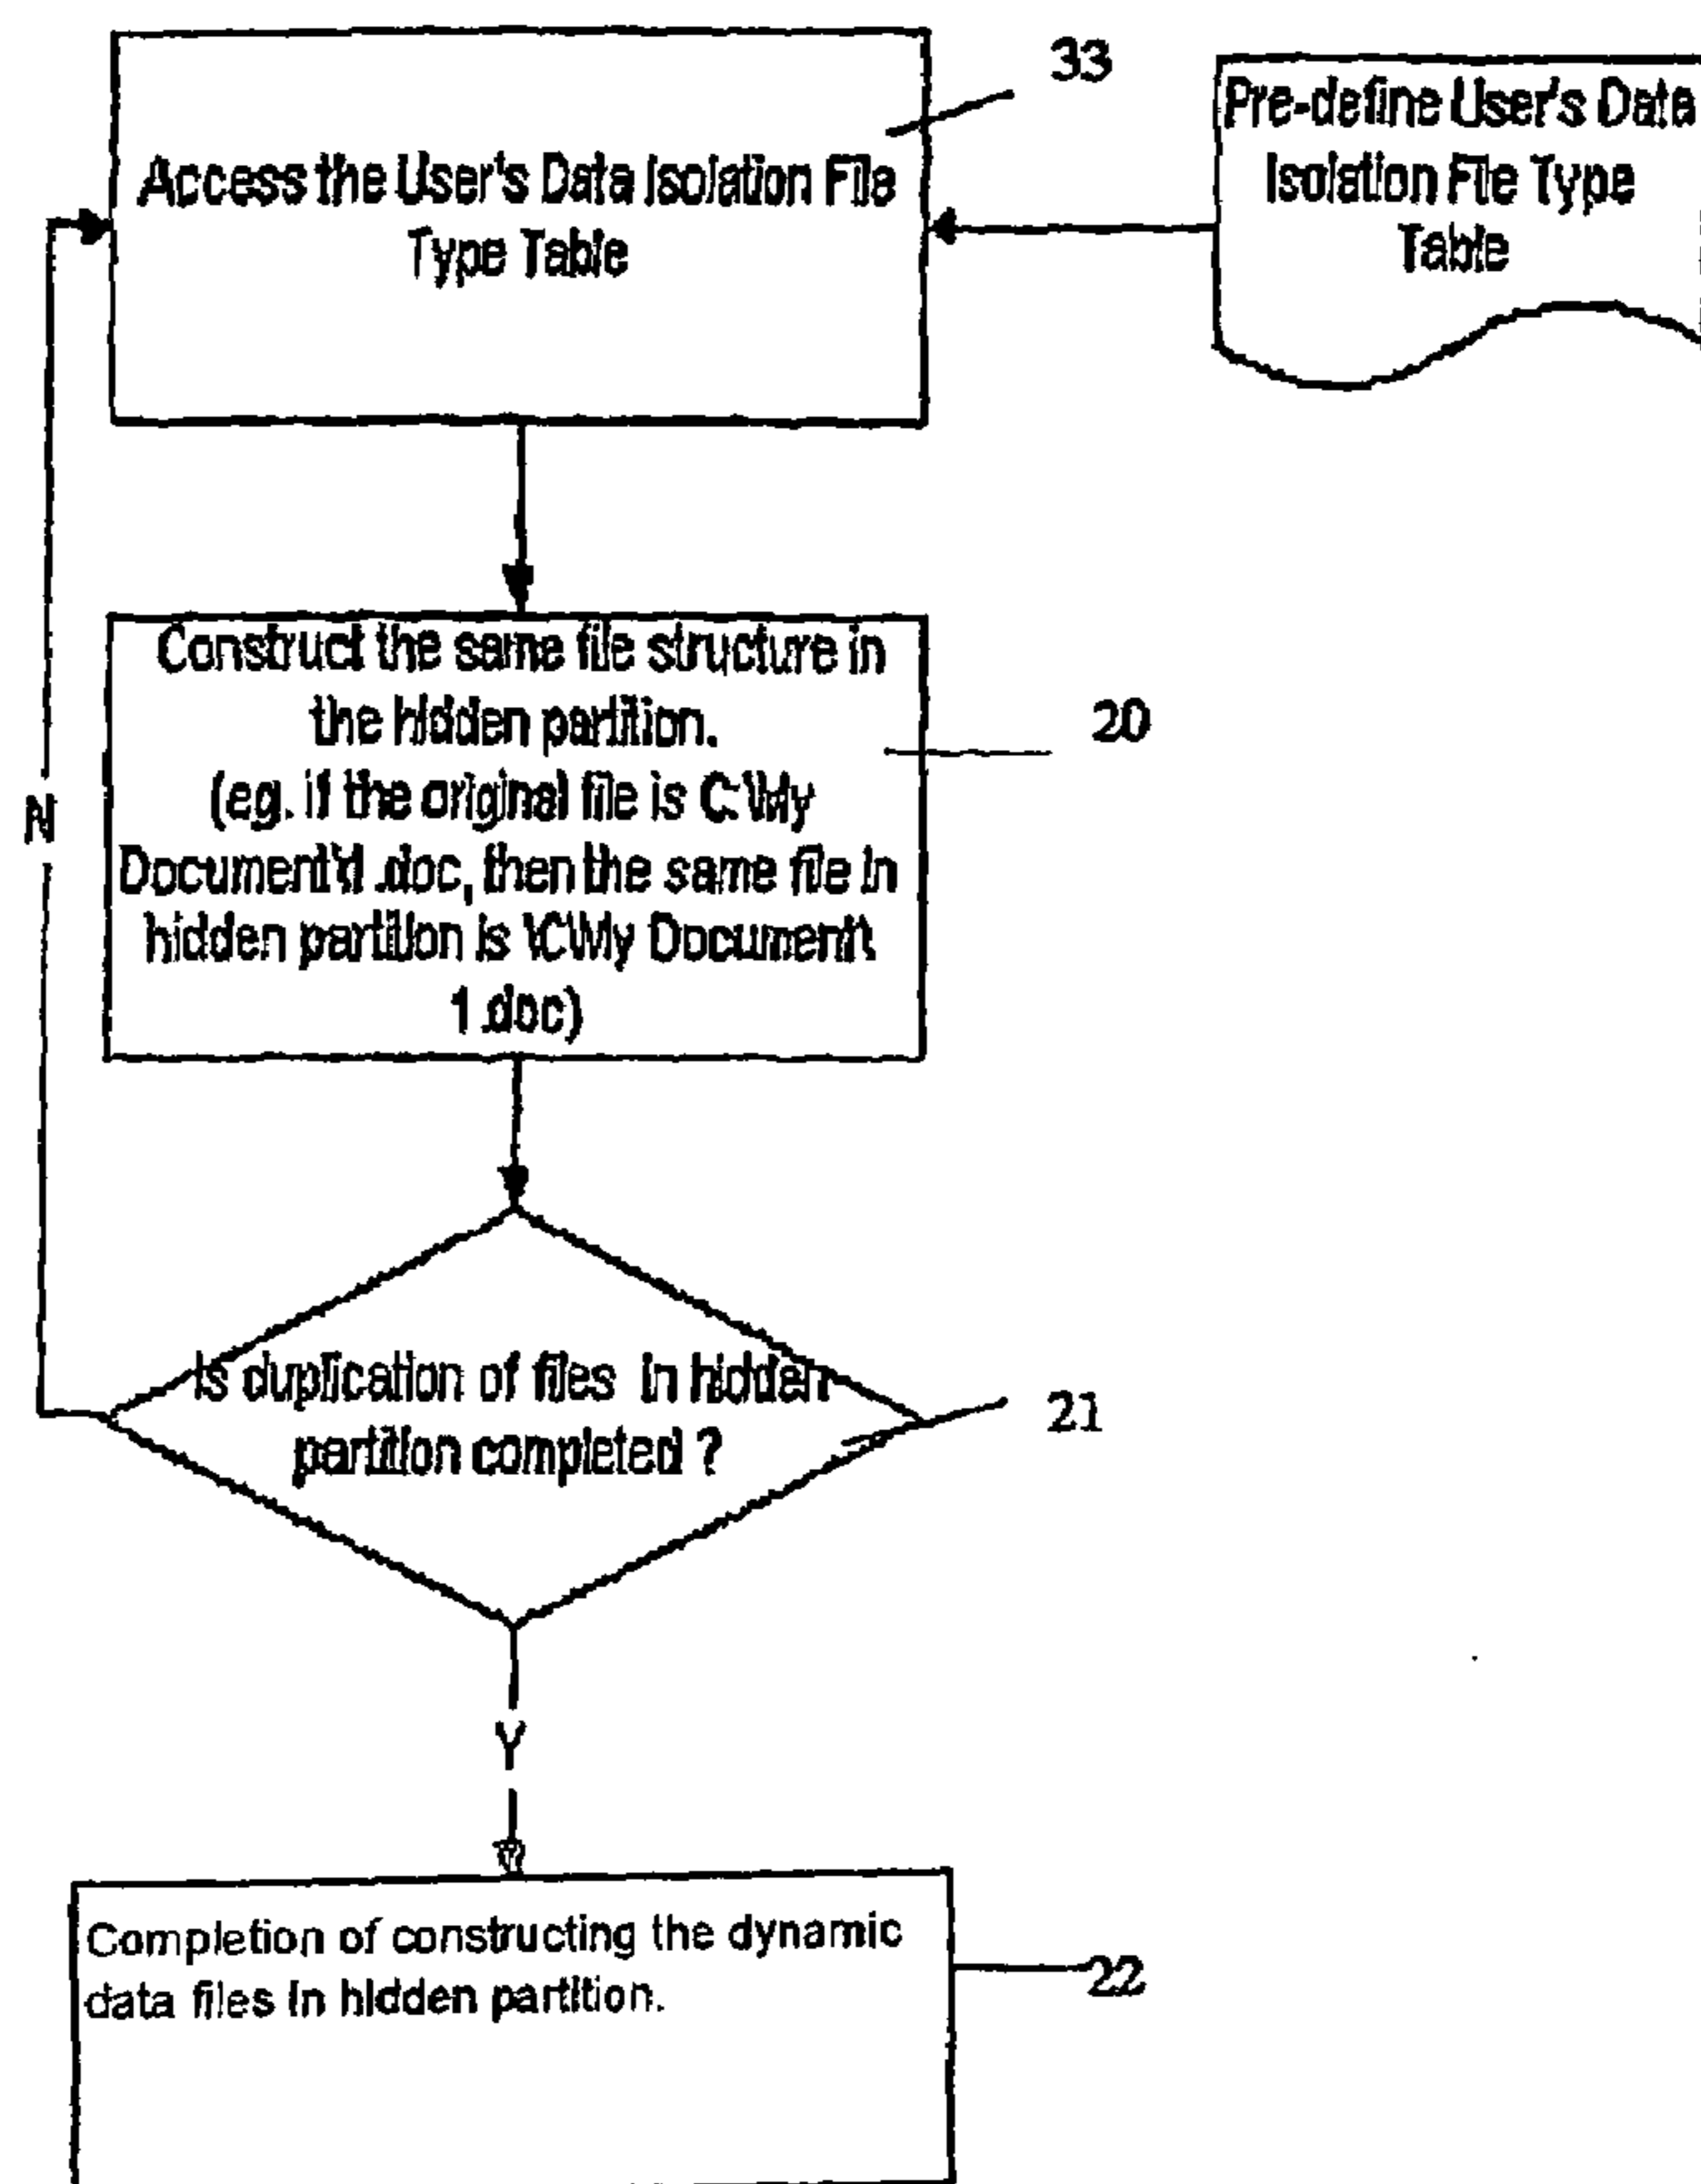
Access the User's Data Isolation File Type Table

33

Pre-define User's Data Isolation File Type Table

Construct the same file structure in the hidden partition. (eg. if the original) file is C:\My Document\1.doc, then the same file in hidden partition is \C\My Document\1.doc)

20

N

Is duplication of files in hidden partition completed ?

21

Y

Completion of constructing the dynamic data files in hidden partition.

22